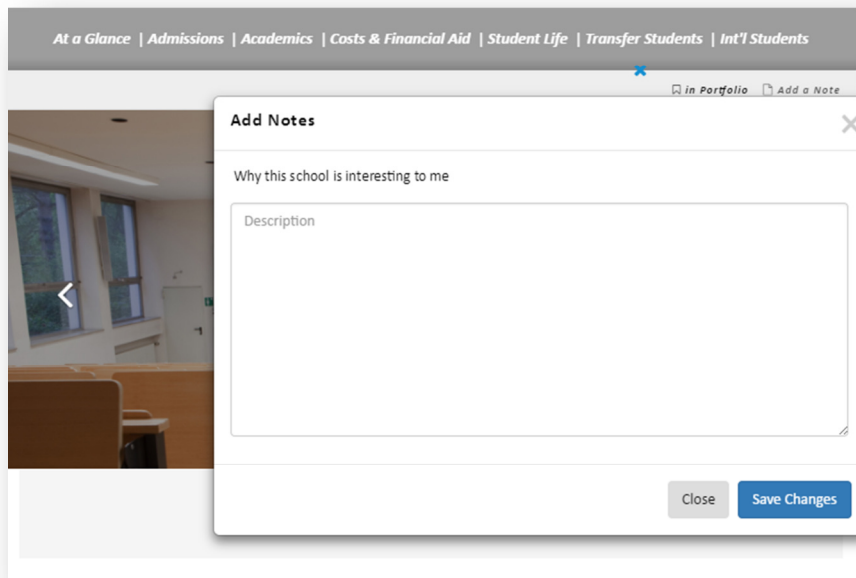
At a Glance | Admissions | Academics | Costs & Financial Aid | Student Life | Transfer Students | Int'l Students

in Portfolio Add a Note

Add Notes

Why this school is interesting to me

Description

Close Save Changes